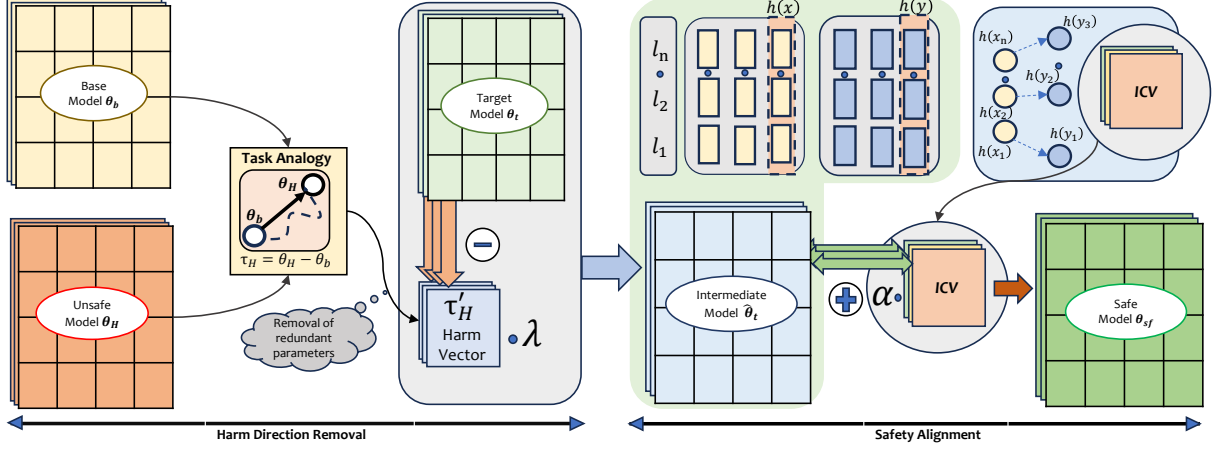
Base Model $\boldsymbol{\theta_b}$

Unsafe Model $\boldsymbol{\theta_H}$

Task Analogy

$\boldsymbol{\theta_H}$

$\boldsymbol{\theta_b}$

$\tau_H = \theta_H - \theta_b$

Removal of redundant parameters

Target Model $\boldsymbol{\theta_t}$

$-$

$\tau'_H$

Harm Vector

$\lambda$

$l_n$

$l_2$

$l_1$

$h(x)$

$h(y)$

$h(x_n)$

$h(y_3)$

$h(y_2)$

$h(x_2)$

$h(y_1)$

$h(x_1)$

ICV

Intermediate Model $\hat{\boldsymbol{\theta}}_t$

$+$ $\alpha$

ICV

Safe Model $\boldsymbol{\theta_{sf}}$

Harm Direction Removal

Safety Alignment